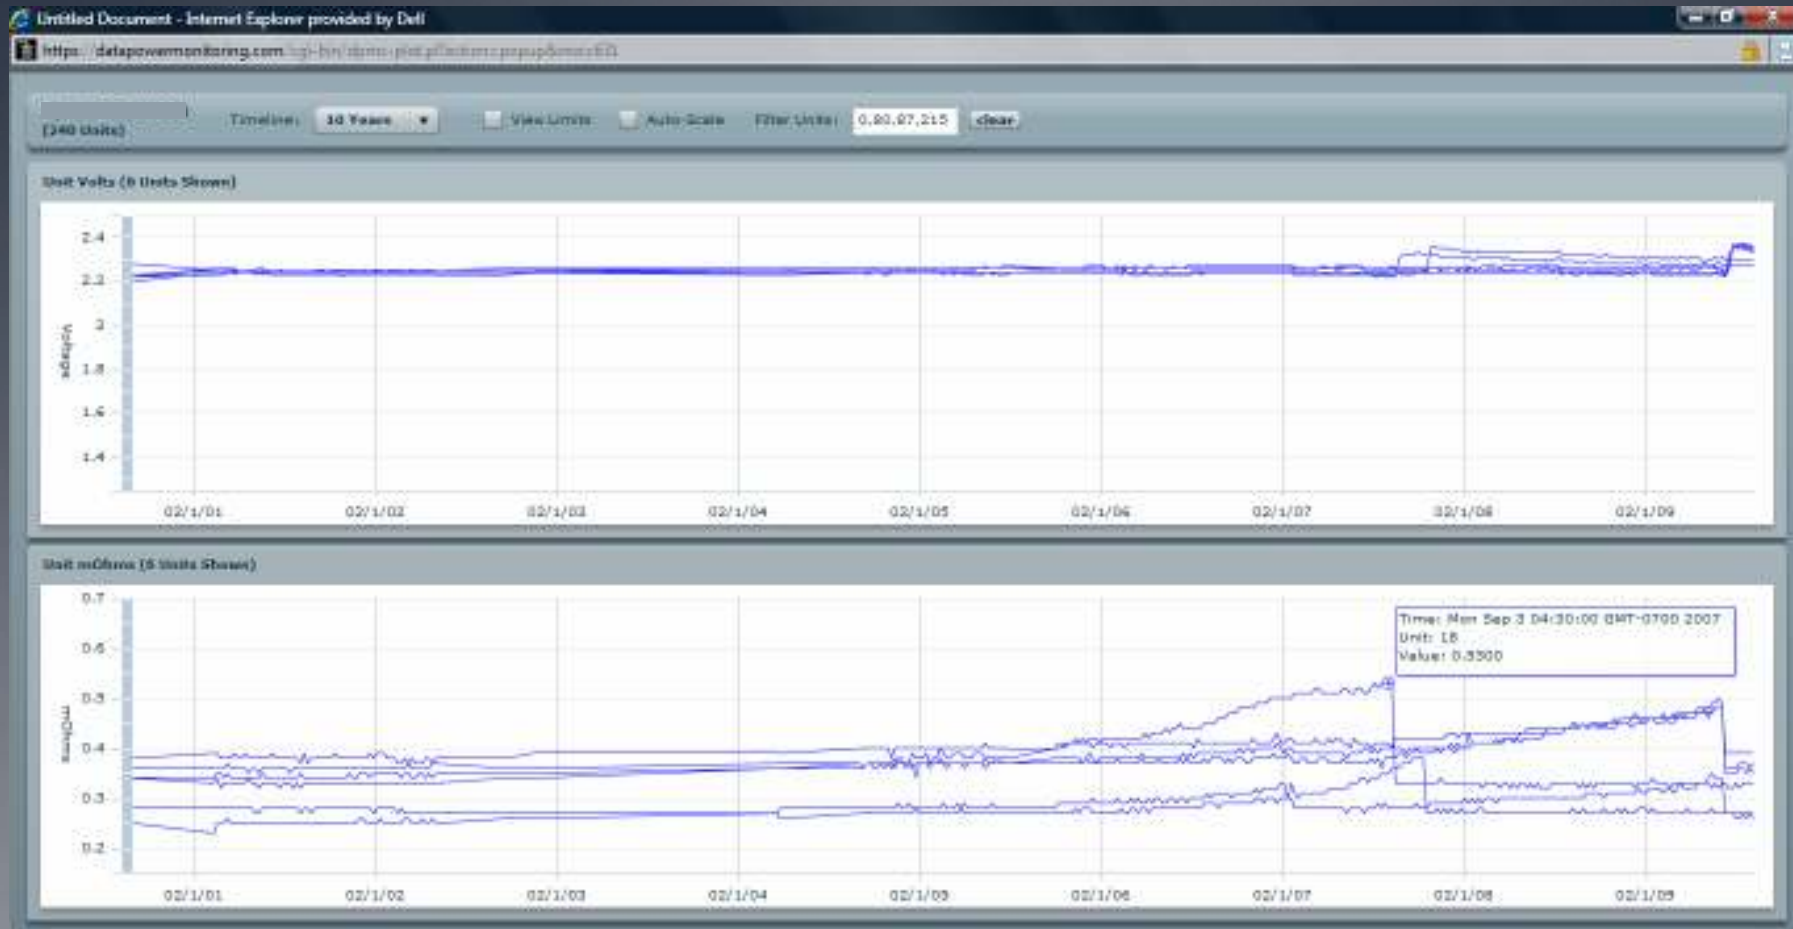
Untitled Document - Internet Explorer provided by Dell

https://datapowermonitoring.com/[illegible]

(240 Units)

Timeline: 10 Years ▾

View Limits

Auto-Scale

Filter Units: 0,80,87,215

clear

Unit Volts (5 Units Shown)

2.4
2.2
2
1.8
1.6
1.4

Voltage

02/1/01
02/1/02
02/1/03
02/1/04
02/1/05
02/1/06
02/1/07
02/1/08
02/1/09

Unit mOhms (5 Units Shown)

0.7
0.6
0.5
0.4
0.3
0.2

mOhms

Time: Mon Sep 3 04:30:00 GMT-0700 2007
Unit: 18
Value: 0.5300

02/1/01
02/1/02
02/1/03
02/1/04
02/1/05
02/1/06
02/1/07
02/1/08
02/1/09